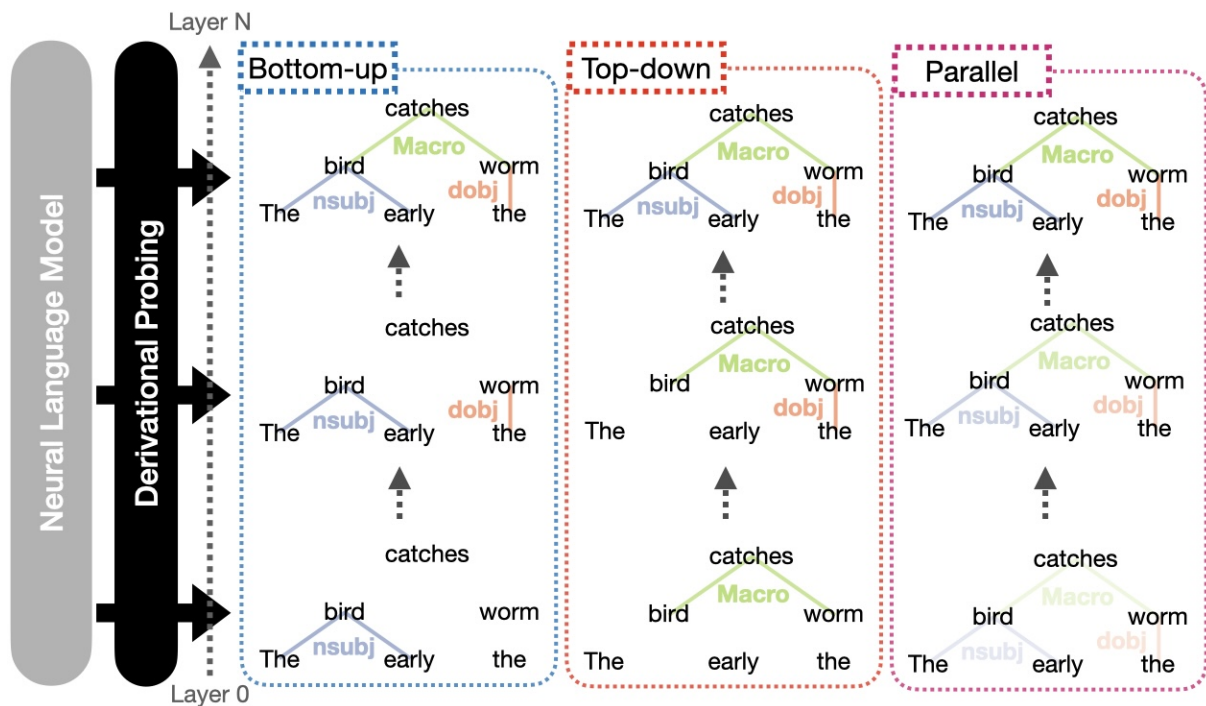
Neural Language Model

Derivational Probing

Layer N

Layer 0

Bottom-up

catches
Macro
bird
worm
nsubj
dobj
The
early
the

catches
bird
worm
nsubj
dobj
The
early
the

catches
bird
worm
nsubj
The
early
the

Top-down

catches
Macro
bird
worm
nsubj
dobj
The
early
the

catches
Macro
bird
worm
dobj
The
early
the

catches
Macro
bird
worm
The
early
the

Parallel

catches
Macro
bird
worm
nsubj
dobj
The
early
the

catches
Macro
bird
worm
nsubj
dobj
The
early
the

catches
Macro
bird
worm
nsubj
dobj
The
early
the